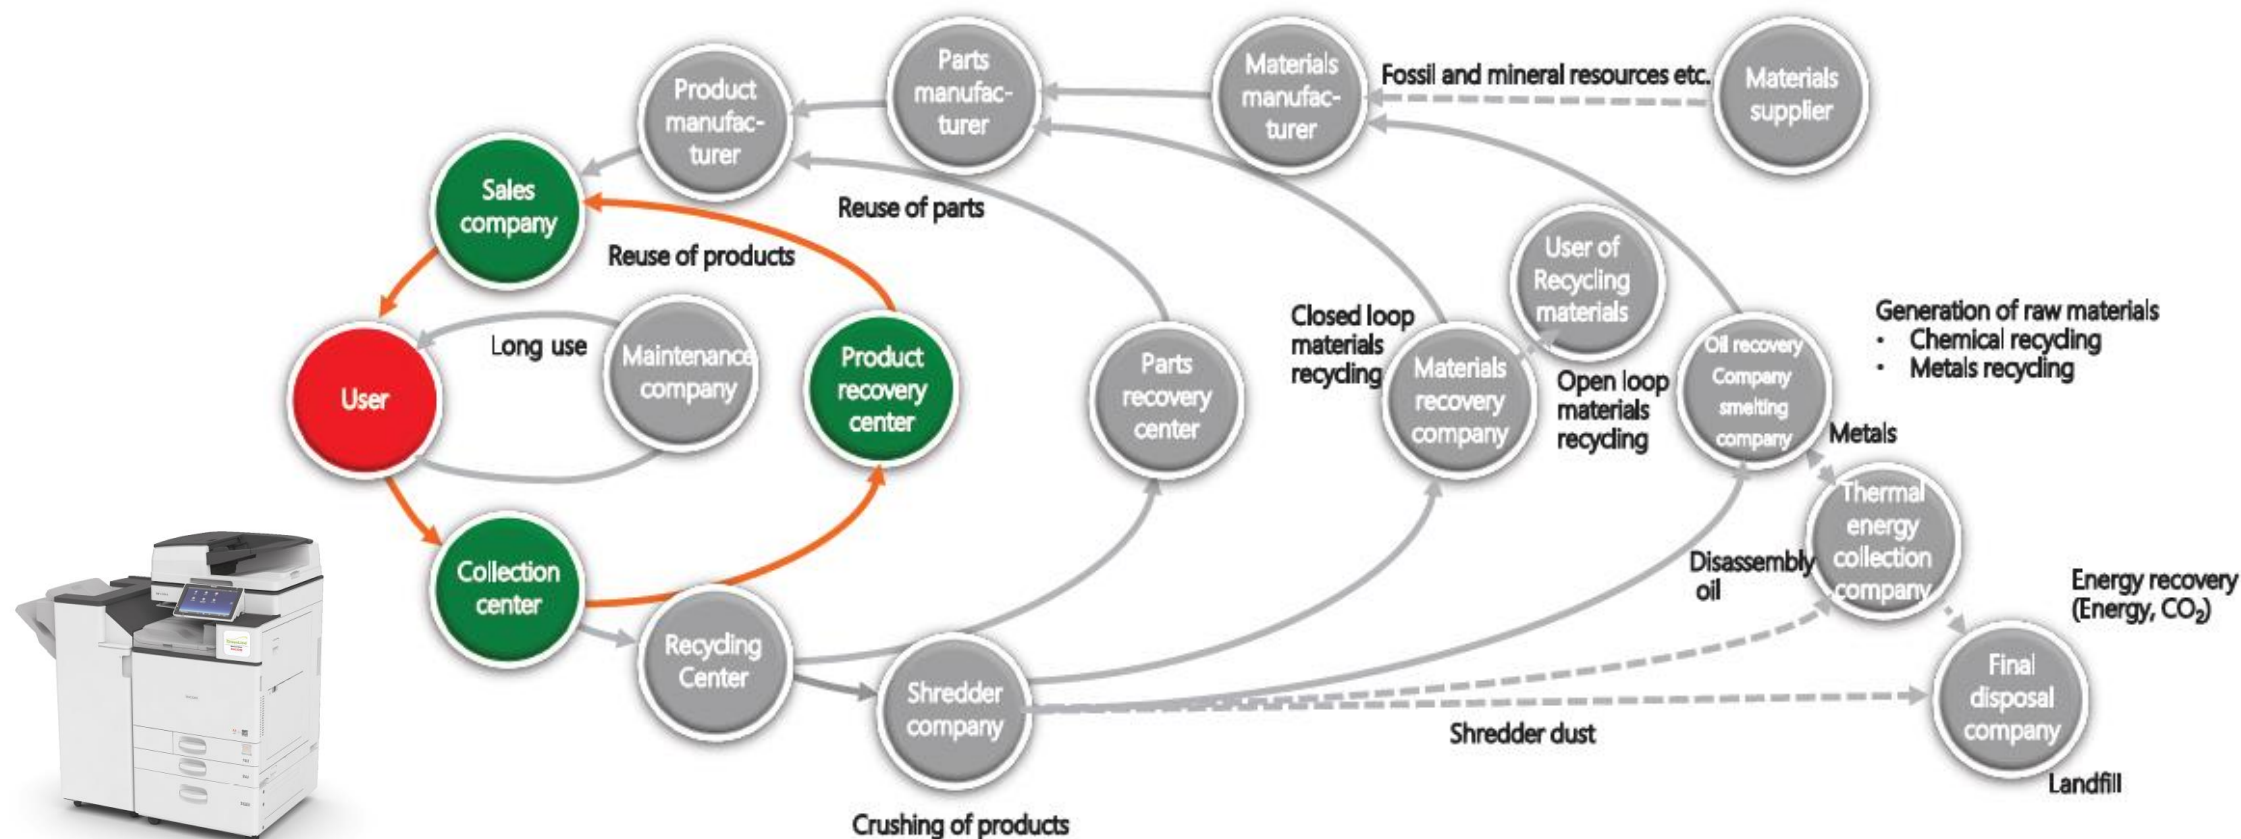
Product manufacturer

Parts manufacturer

Materials manufacturer

Fossil and mineral resources etc.

Materials supplier

Sales company

Reuse of parts

Reuse of products

User of Recycling materials

Generation of raw materials
• Chemical recycling
• Metals recycling

Long use

Maintenance company

Product recovery center

User

Parts recovery center

Closed loop materials recycling

Materials recovery company

Open loop materials recycling

Oil recovery Company smelting company

Metals

Thermal energy collection company

Disassembly oil

Energy recovery (Energy, $CO_2$)

Collection center

Recycling Center

Shredder company

Final disposal company

Shredder dust

Landfill

Crushing of products